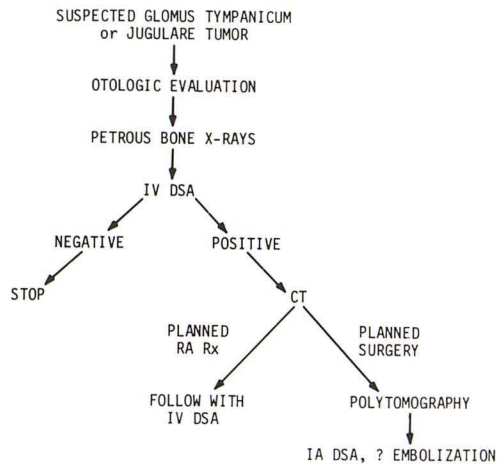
SUSPECTED GLOMUS TYMPANICUM
or JUGULARE TUMOR

OTOLOGIC EVALUATION

PETROUS BONE X-RAYS

IV DSA

NEGATIVE

POSITIVE

STOP

CT

PLANNED
RA Rx

PLANNED
SURGERY

FOLLOW WITH
IV DSA

POLYTOMOGRAPHY

IA DSA, ? EMBOLIZATION